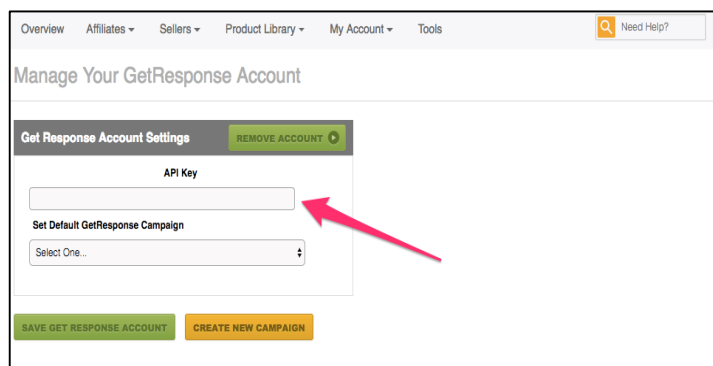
Overview Affiliates ▾ Sellers ▾ Product Library ▾ My Account ▾ Tools

Need Help?

Manage Your GetResponse Account

Get Response Account Settings

REMOVE ACCOUNT

API Key

Set Default GetResponse Campaign

Select One...

SAVE GET RESPONSE ACCOUNT

CREATE NEW CAMPAIGN